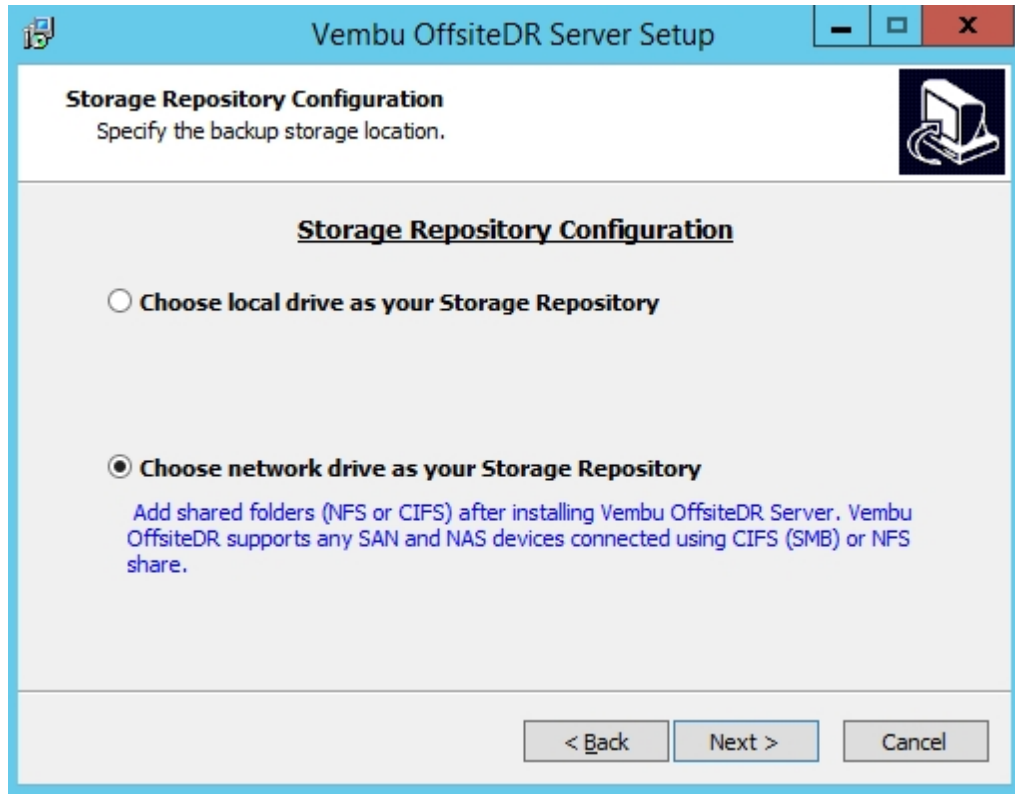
Vembu OffsiteDR Server Setup

Storage Repository Configuration
Specify the backup storage location.

Storage Repository Configuration

Choose local drive as your Storage Repository

Choose network drive as your Storage Repository

Add shared folders (NFS or CIFS) after installing Vembu OffsiteDR Server. Vembu OffsiteDR supports any SAN and NAS devices connected using CIFS (SMB) or NFS share.

< Back
Next >
Cancel